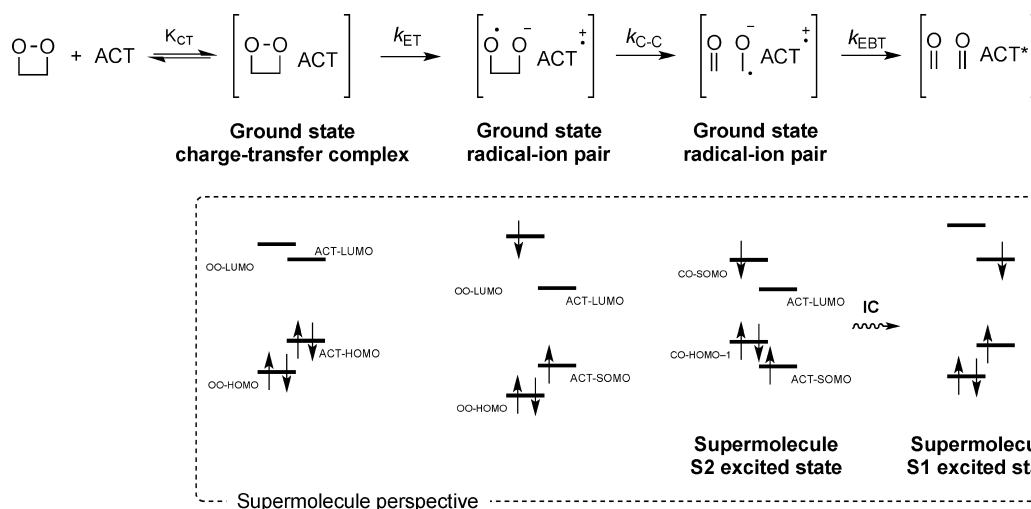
O-O + ACT $\xrightleftharpoons{K_{CT}}$ [O-O ACT] $\xrightarrow{k_{ET}}$ [$\dot{O}$ $O^-$ $ACT^{\dot{+}}$] $\xrightarrow{k_{C-C}}$ [O $O^-$ $ACT^{\dot{+}}$] $\xrightarrow{k_{EBT}}$ [O O ACT*

Ground state charge-transfer complex

Ground state radical-ion pair

Ground state radical-ion pair

OO-LUMO

ACT-LUMO

ACT-HOMO

OO-HOMO

OO-LUMO

ACT-LUMO

ACT-SOMO

OO-HOMO

CO-SOMO

ACT-LUMO

CO-HOMO–1

ACT-SOMO

IC

Supermolecule S2 excited state

Supermolecu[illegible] S1 excited st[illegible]

Supermolecule perspective